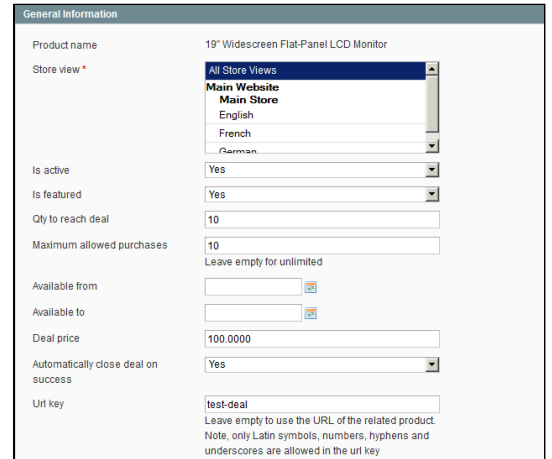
General Information

Product name 19" Widescreen Flat-Panel LCD Monitor

Store view *
All Store Views
Main Website
Main Store
English
French
German

Is active Yes

Is featured Yes

Qty to reach deal 10

Maximum allowed purchases 10
Leave empty for unlimited

Available from

Available to

Deal price 100.0000

Automatically close deal on success Yes

Url key test-deal
Leave empty to use the URL of the related product. Note, only Latin symbols, numbers, hyphens and underscores are allowed in the url key